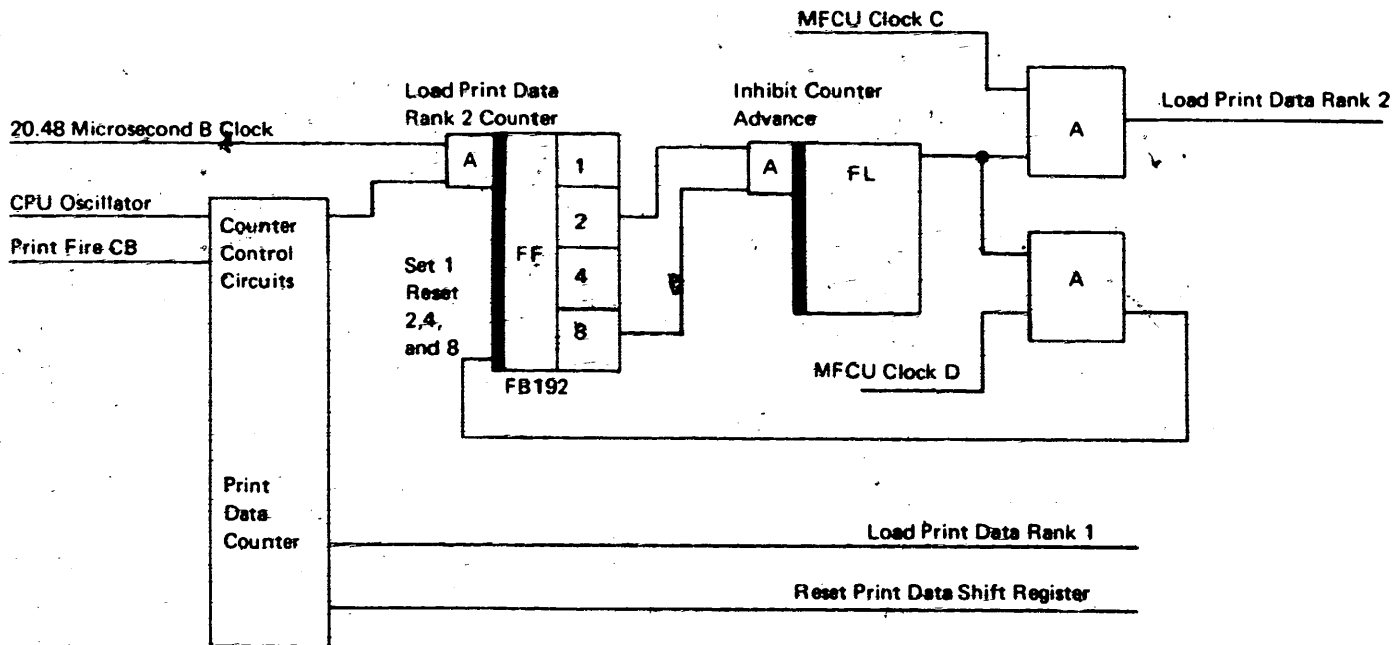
MFCU Clock C

Load Print Data Rank 2 Counter

Inhibit Counter Advance

Load Print Data Rank 2

20.48 Microsecond B Clock

A

1

A

FL

A

CPU Oscillator

Print Fire CB

Counter Control Circuits

2

FF

4

A

Set 1 Reset 2,4, and 8

8

MFCU Clock D

FB192

Print Data Counter

Load Print Data Rank 1

Reset Print Data Shift Register